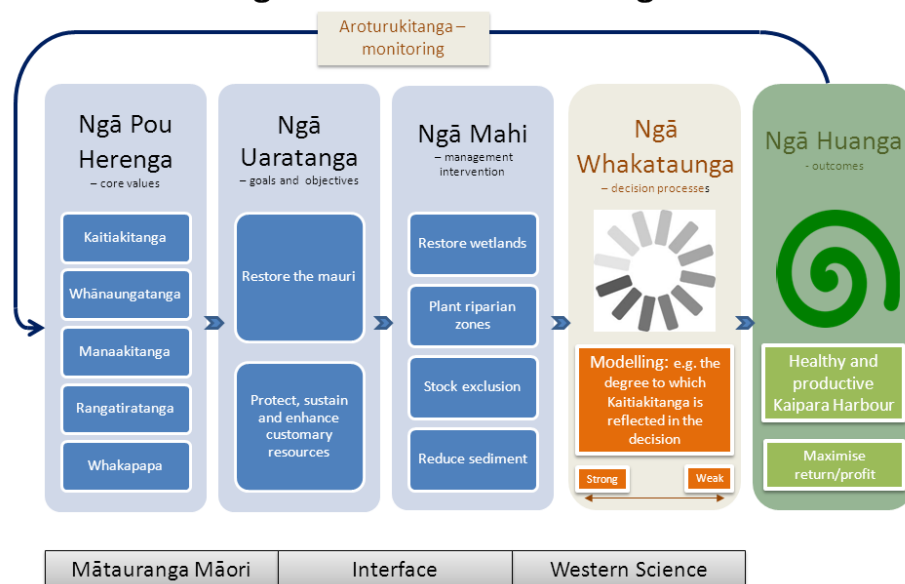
Aroturukitanga – monitoring

Ngā Pou Herenga
– core values

Kaitiakitanga

Whānaungatanga

Manaakitanga

Rangatiratanga

Whakapapa

Ngā Uaratanga
– goals and objectives

Restore the mauri

Protect, sustain and enhance customary resources

Ngā Mahi
– management intervention

Restore wetlands

Plant riparian zones

Stock exclusion

Reduce sediment

Ngā Whakataunga
– decision processes

Modelling: e.g. the degree to which Kaitiakitanga is reflected in the decision

Strong

Weak

Ngā Huanga
- outcomes

Healthy and productive Kaipara Harbour

Maximise return/profit

| Mātauranga Māori | Interface | Western Science |
|---|---|---|